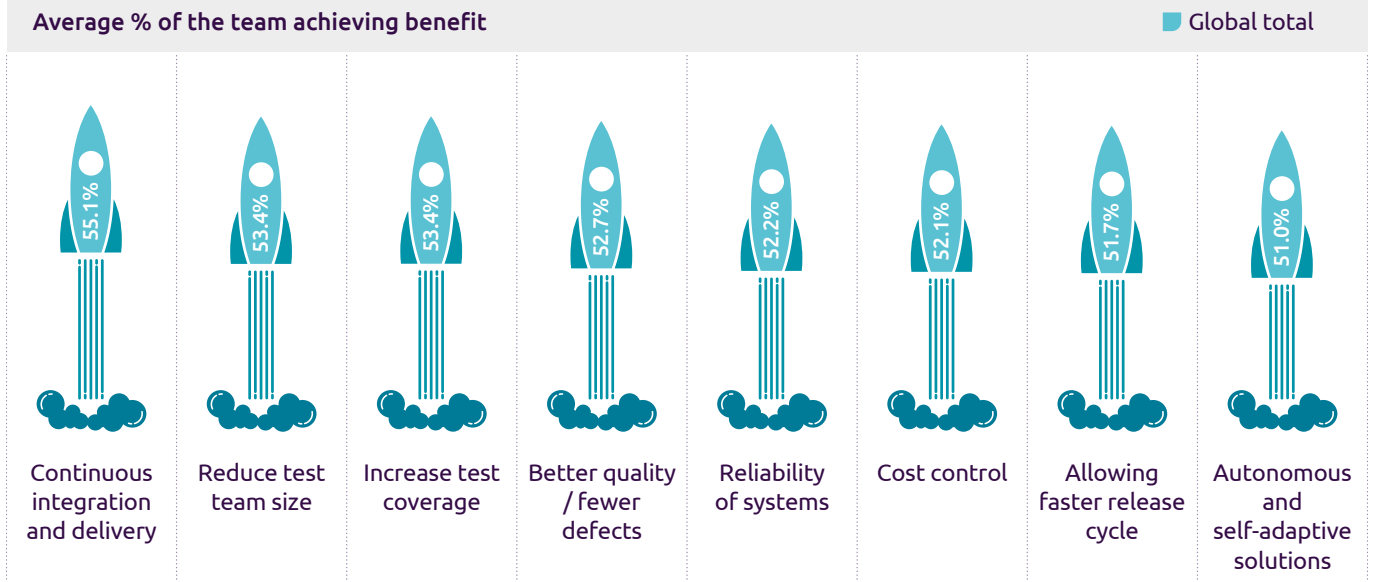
Average % of the team achieving benefit

Global total

55.1%
Continuous integration and delivery

53.4%
Reduce test team size

53.4%
Increase test coverage

52.7%
Better quality / fewer defects

52.2%
Reliability of systems

52.1%
Cost control

51.7%
Allowing faster release cycle

51.0%
Autonomous and self-adaptive solutions